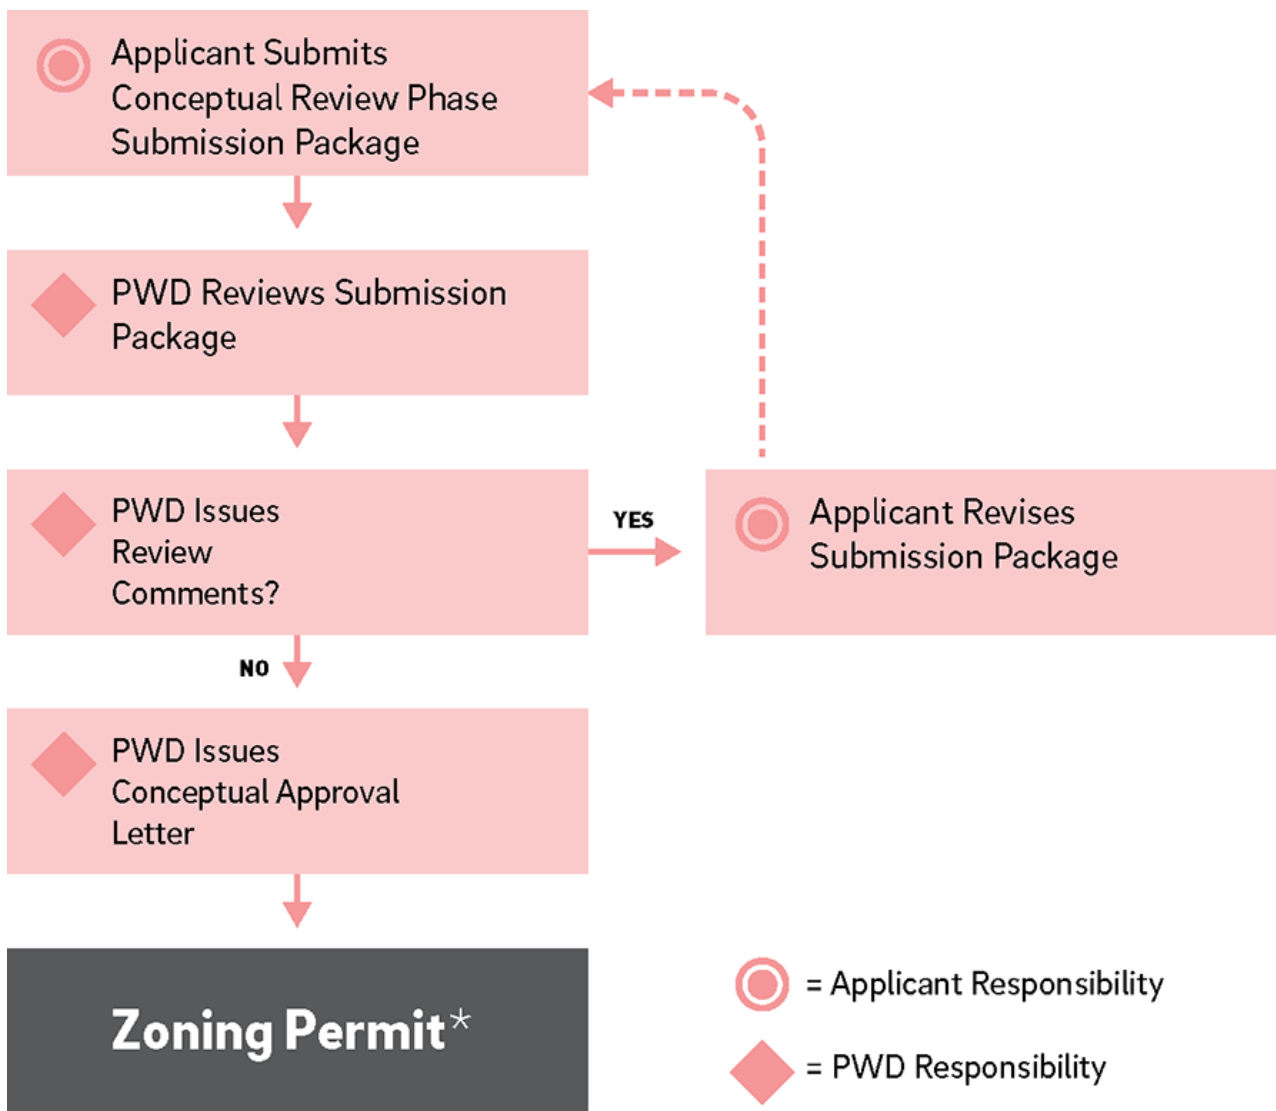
Applicant Submits Conceptual Review Phase Submission Package

PWD Reviews Submission Package

PWD Issues Review Comments?

YES

Applicant Revises Submission Package

NO

PWD Issues Conceptual Approval Letter

Zoning Permit*

= Applicant Responsibility

= PWD Responsibility